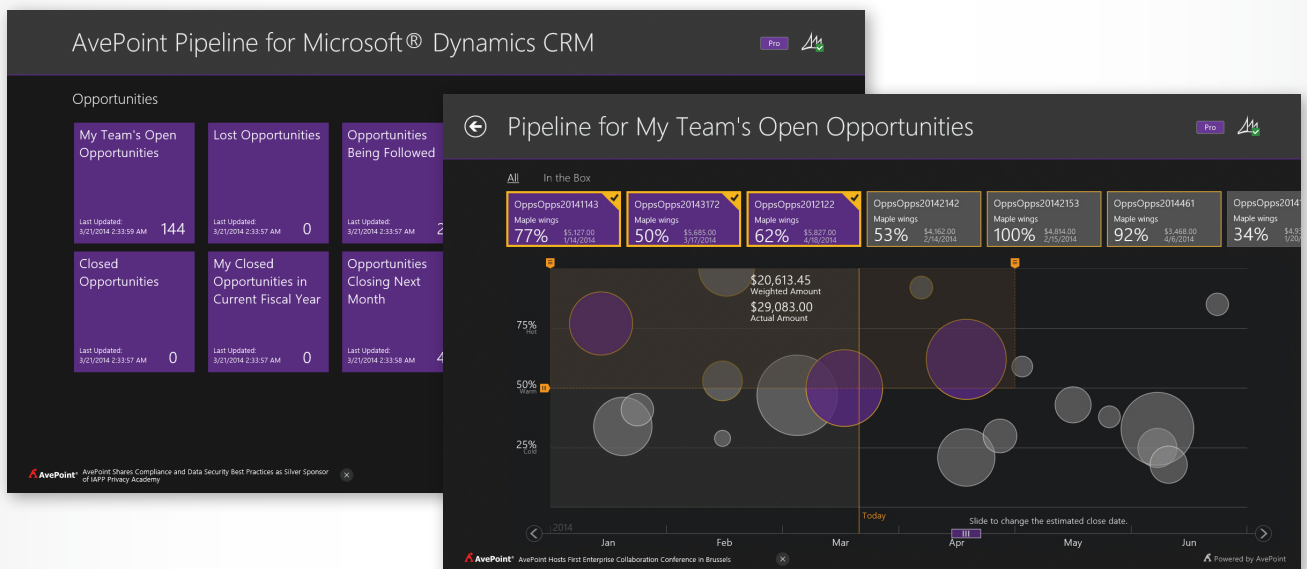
AvePoint Pipeline for Microsoft® Dynamics CRM

Pro

Opportunities

My Team's Open Opportunities
Last Updated: 3/21/2014 2:33:59 AM
144

Lost Opportunities
Last Updated: 3/21/2014 2:33:57 AM
0

Opportunities Being Followed
Last Updated: 3/21/2014 2:33:57 AM
2

Closed Opportunities
Last Updated: 3/21/2014 2:33:57 AM
0

My Closed Opportunities in Current Fiscal Year
Last Updated: 3/21/2014 2:33:57 AM
0

Opportunities Closing Next Month
Last Updated: 3/21/2014 2:33:58 AM
4

AvePoint® AvePoint Shares Compliance and Data Security Best Practices as Silver Sponsor of IAPP Privacy Academy

Pipeline for My Team's Open Opportunities

Pro

All In the Box

OppsOpps20141143
Maple wings
77% $5,127.00 1/14/2014

OppsOpps20143172
Maple wings
50% $5,685.00 3/17/2014

OppsOpps2012122
Maple wings
62% $5,827.00 4/18/2014

OppsOpps20142142
Maple wings
53% $4,162.00 2/14/2014

OppsOpps20142153
Maple wings
100% $4,814.00 2/15/2014

OppsOpps20144461
Maple wings
92% $3,468.00 4/6/2014

OppsOpps
Maple wings
34% $4,9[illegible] 12/1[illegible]

$20,613.45
Weighted Amount
$29,083.00
Actual Amount

75%
Hot
50%
Warm
25%
Cold

2014
Jan
Feb
Mar
Today
Slide to change the estimated close date.
Apr
May
Jun

AvePoint® AvePoint Hosts First Enterprise Collaboration Conference in Brussels

Powered by AvePoint